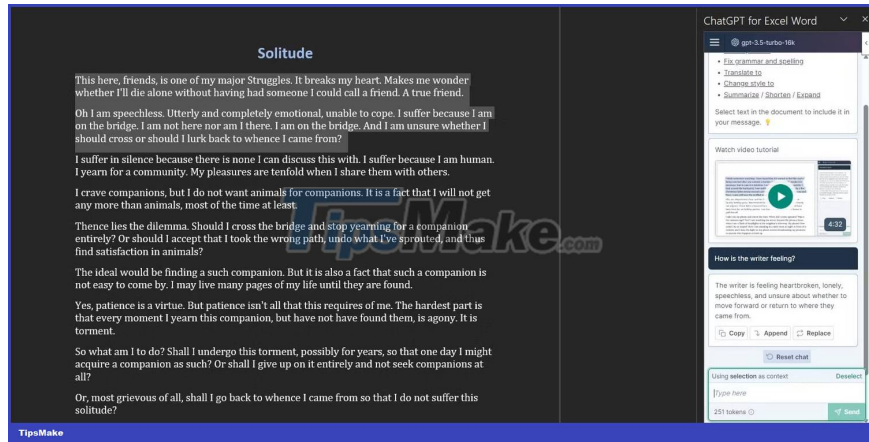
Solitude

This here, friends, is one of my major Struggles. It breaks my heart. Makes me wonder whether I'll die alone without having had someone I could call a friend. A true friend.

Oh I am speechless. Utterly and completely emotional, unable to cope. I suffer because I am on the bridge. I am not here nor am I there. I am on the bridge. And I am unsure whether I should cross or should I lurk back to whence I came from?

I suffer in silence because there is none I can discuss this with. I suffer because I am human. I yearn for a community. My pleasures are tenfold when I share them with others.

I crave companions, but I do not want animals for companions. It is a fact that I will not get any more than animals, most of the time at least.

Thence lies the dilemma. Should I cross the bridge and stop yearning for a companion entirely? Or should I accept that I took the wrong path, undo what I've sprouted, and thus find satisfaction in animals?

The ideal would be finding a such companion. But it is also a fact that such a companion is not easy to come by. I may live many pages of my life until they are found.

Yes, patience is a virtue. But patience isn't all that this requires of me. The hardest part is that every moment I yearn this companion, but have not have found them, is agony. It is torment.

So what am I to do? Shall I undergo this torment, possibly for years, so that one day I might acquire a companion as such? Or shall I give up on it entirely and not seek companions at all?

Or, most grievous of all, shall I go back to whence I came from so that I do not suffer this solitude?

TipsMake.com

ChatGPT for Excel Word

gpt-3.5-turbo-16k

• Fix grammar and spelling
• Translate to
• Change style to
• Summarize / Shorten / Expand

Select text in the document to include it in your message.

Watch video tutorial

4:32

How is the writer feeling?

The writer is feeling heartbroken, lonely, speechless, and unsure about whether to move forward or return to where they came from.

Copy Append Replace

Reset chat

Using selection as context Deselect

Type here

251 tokens Send

TipsMake